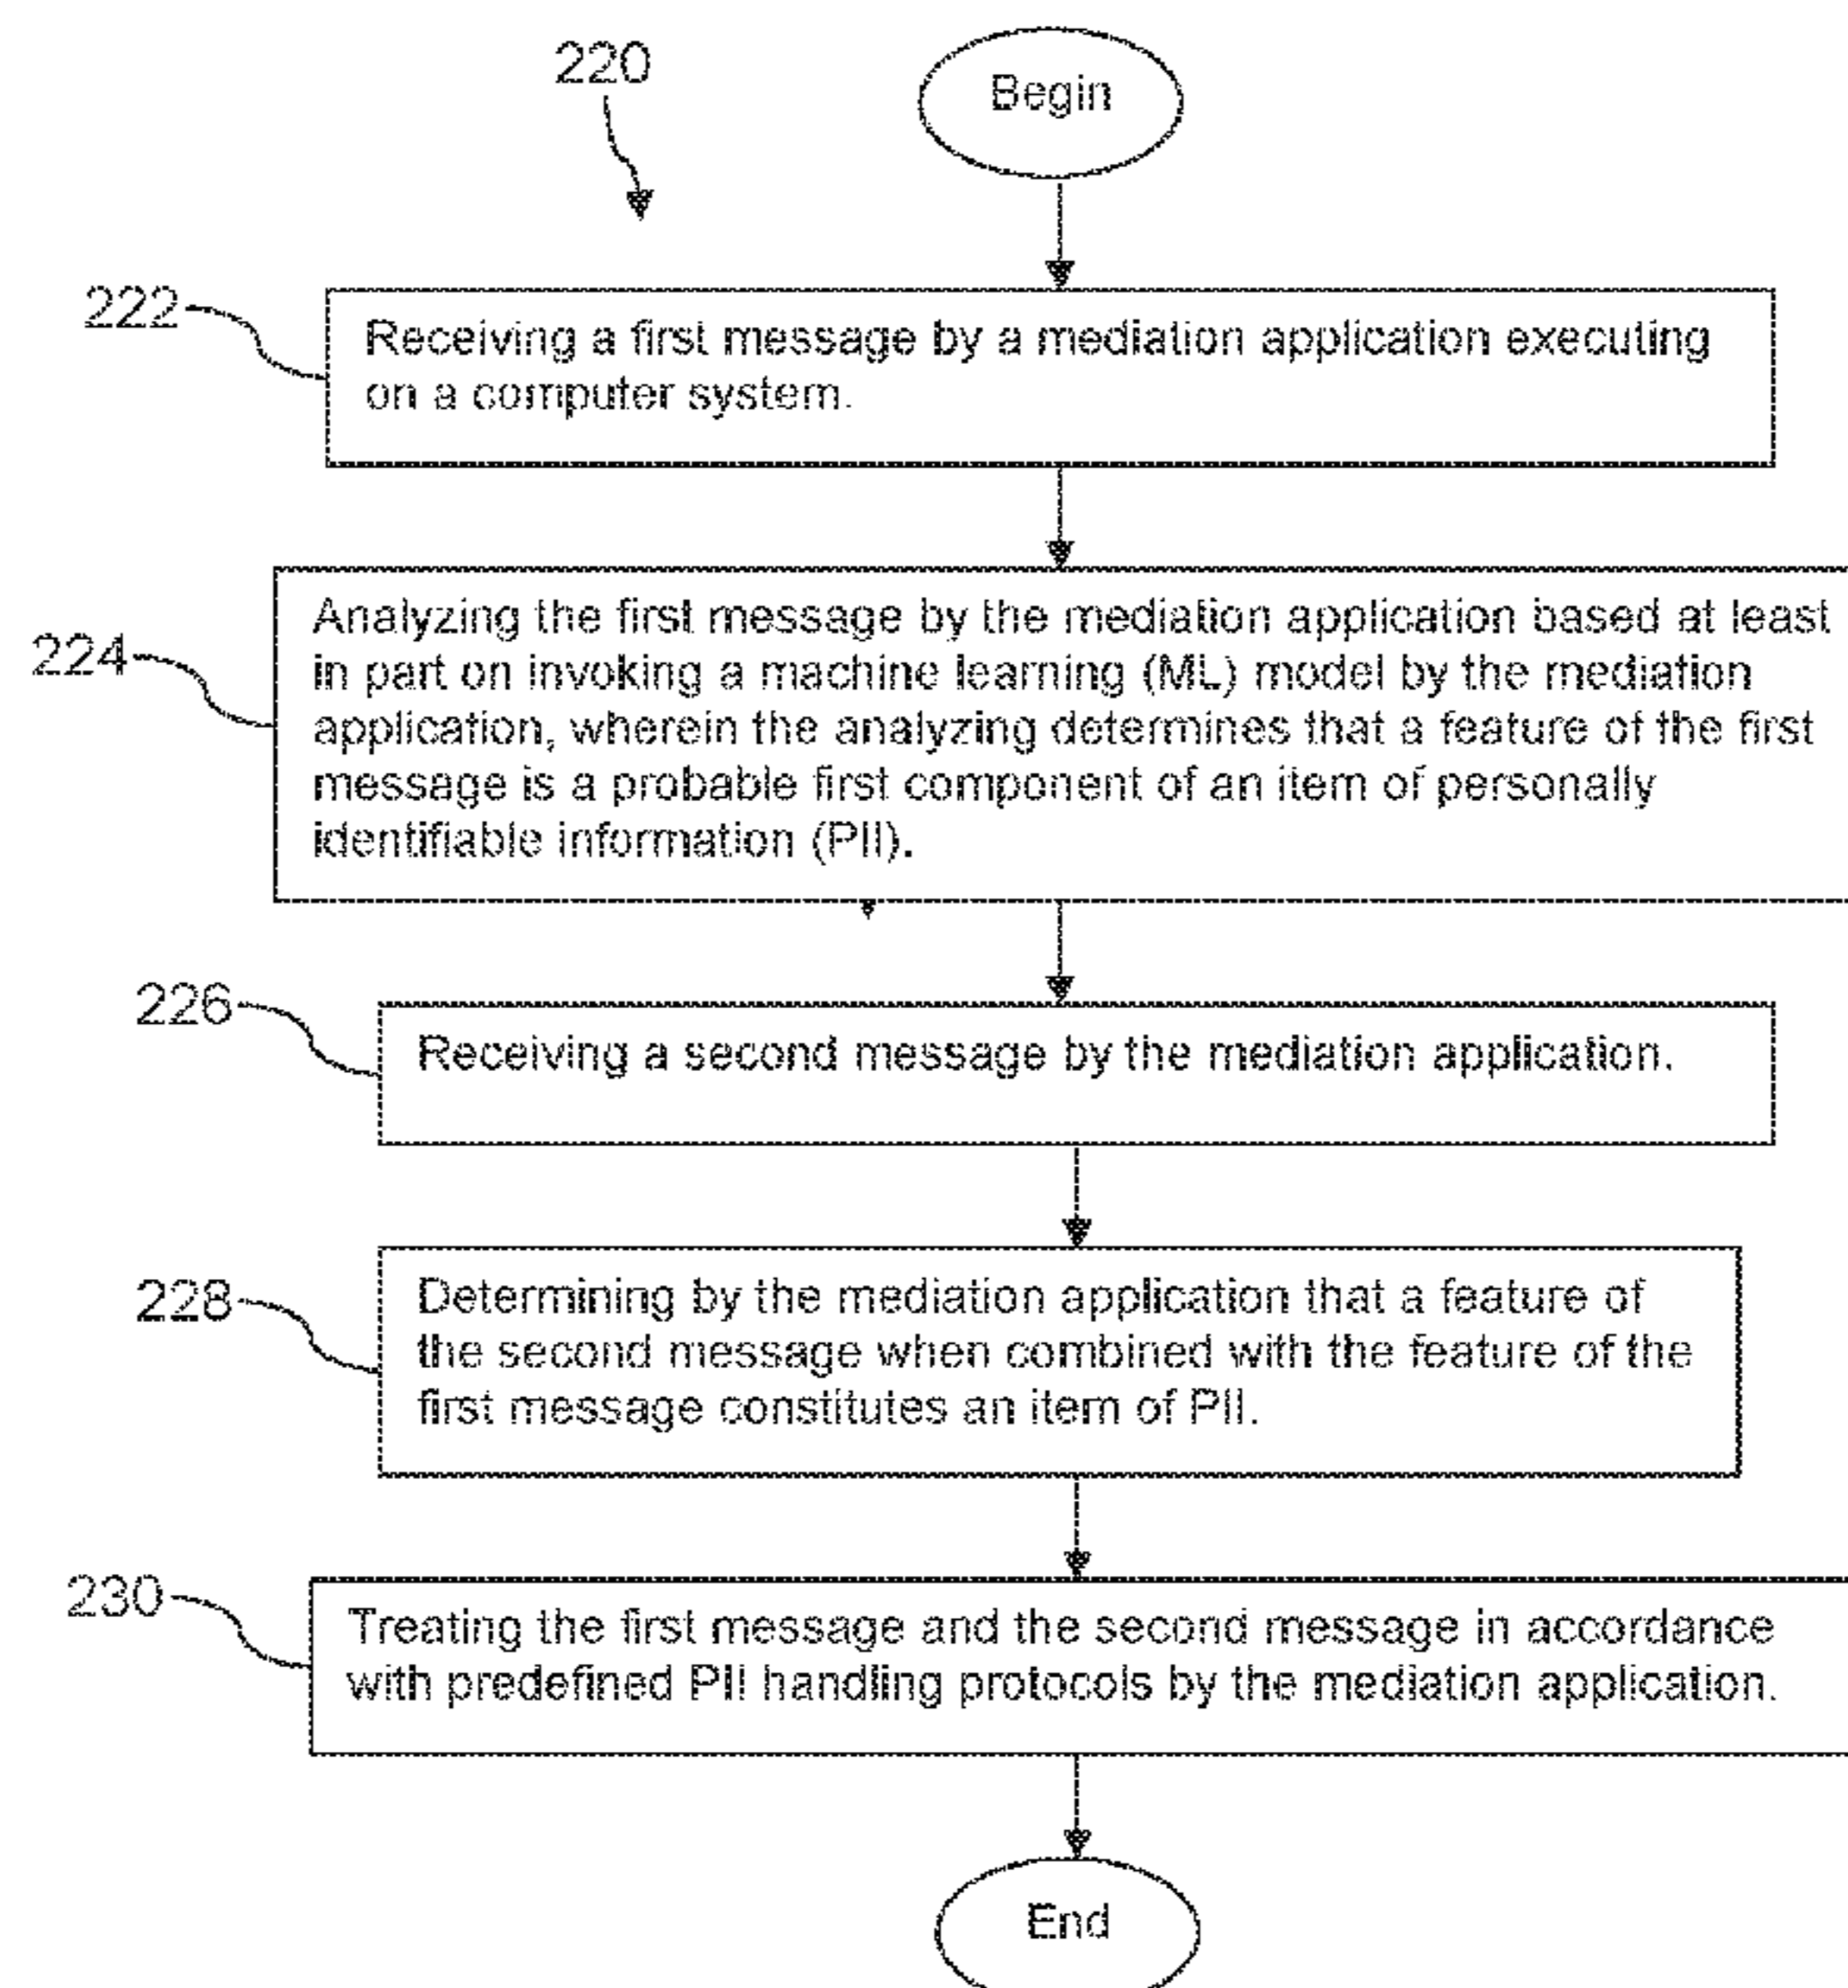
220

Begin

222

Receiving a first message by a mediation application executing on a computer system.

224

Analyzing the first message by the mediation application based at least in part on invoking a machine learning (ML) model by the mediation application, wherein the analyzing determines that a feature of the first message is a probable first component of an item of personally identifiable information (PII).

226

Receiving a second message by the mediation application.

228

Determining by the mediation application that a feature of the second message when combined with the feature of the first message constitutes an item of PII.

230

Treating the first message and the second message in accordance with predefined PII handling protocols by the mediation application.

End